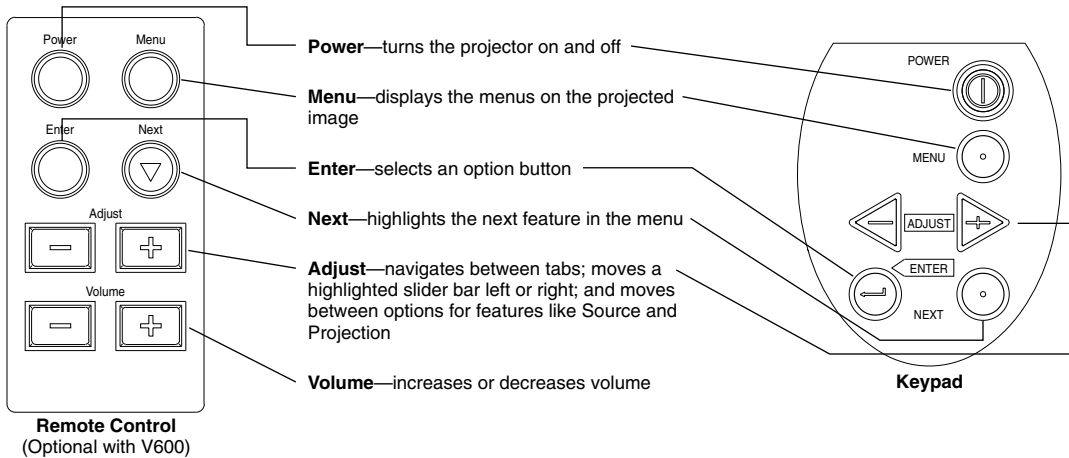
Power

Menu

Enter

Next

Adjust

Volume

Remote Control
(Optional with V600)

**Power**—turns the projector on and off

**Menu**—displays the menus on the projected image

**Enter**—selects an option button

**Next**—highlights the next feature in the menu

**Adjust**—navigates between tabs; moves a highlighted slider bar left or right; and moves between options for features like Source and Projection

**Volume**—increases or decreases volume

POWER

MENU

ADJUST

ENTER

NEXT

**Keypad**